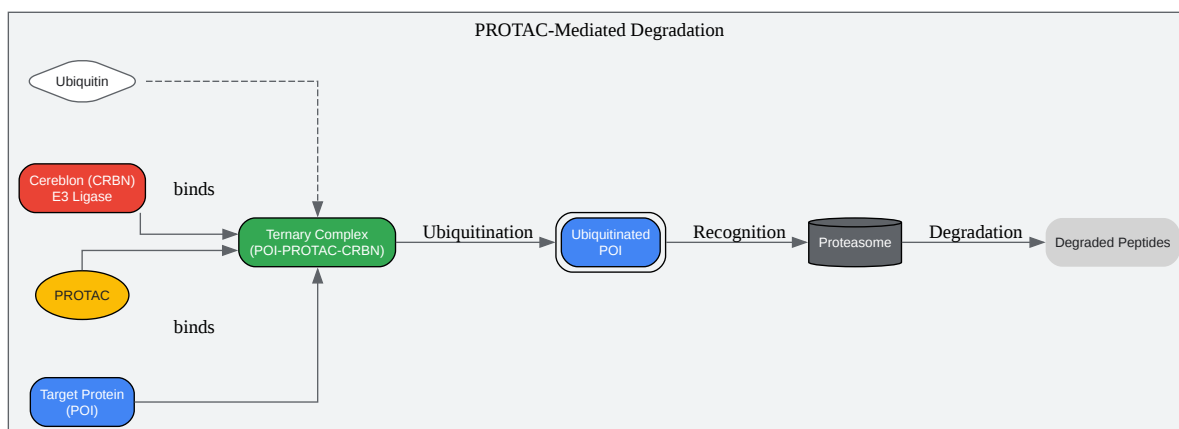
PROTAC-Mediated Degradation

Ubiquitin

Cereblon (CRBN) E3 Ligase

binds

PROTAC

binds

Target Protein (POI)

Ternary Complex (POI-PROTAC-CRBN)

Ubiquitination

Ubiquitinated POI

Recognition

Proteasome

Degradation

Degraded Peptides